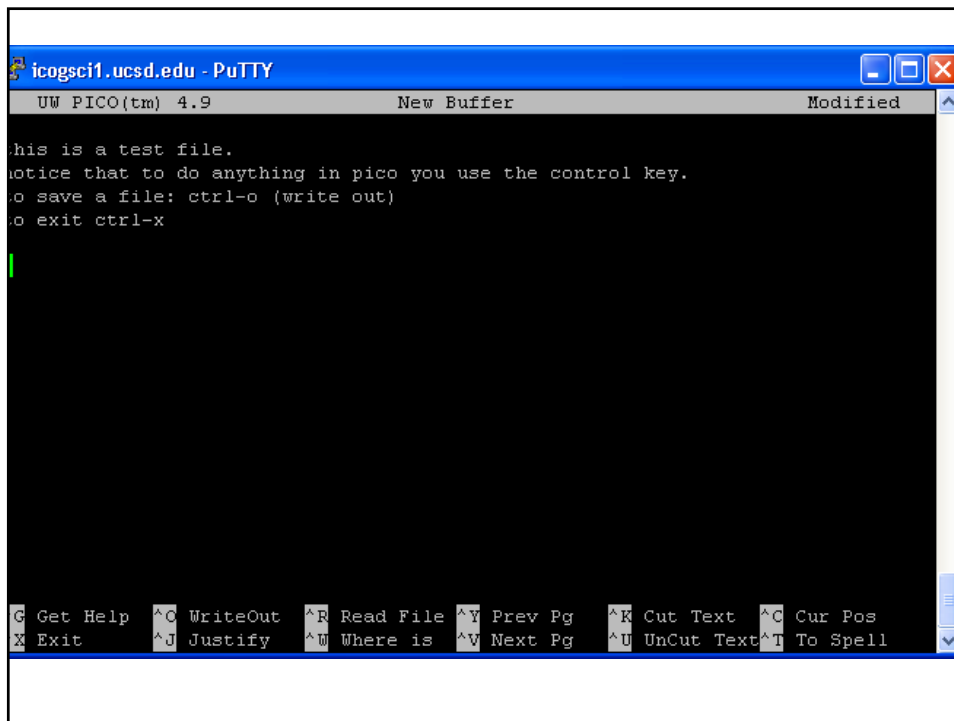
icogsci1.ucsd.edu - PuTTY

UW PICO(tm) 4.9 New Buffer Modified

his is a test file.
otice that to do anything in pico you use the control key.
o save a file: ctrl-o (write out)
o exit ctrl-x

G Get Help ^O WriteOut ^R Read File ^Y Prev Pg ^K Cut Text ^C Cur Pos
X Exit ^J Justify ^W Where is ^V Next Pg ^U UnCut Text ^T To Spell